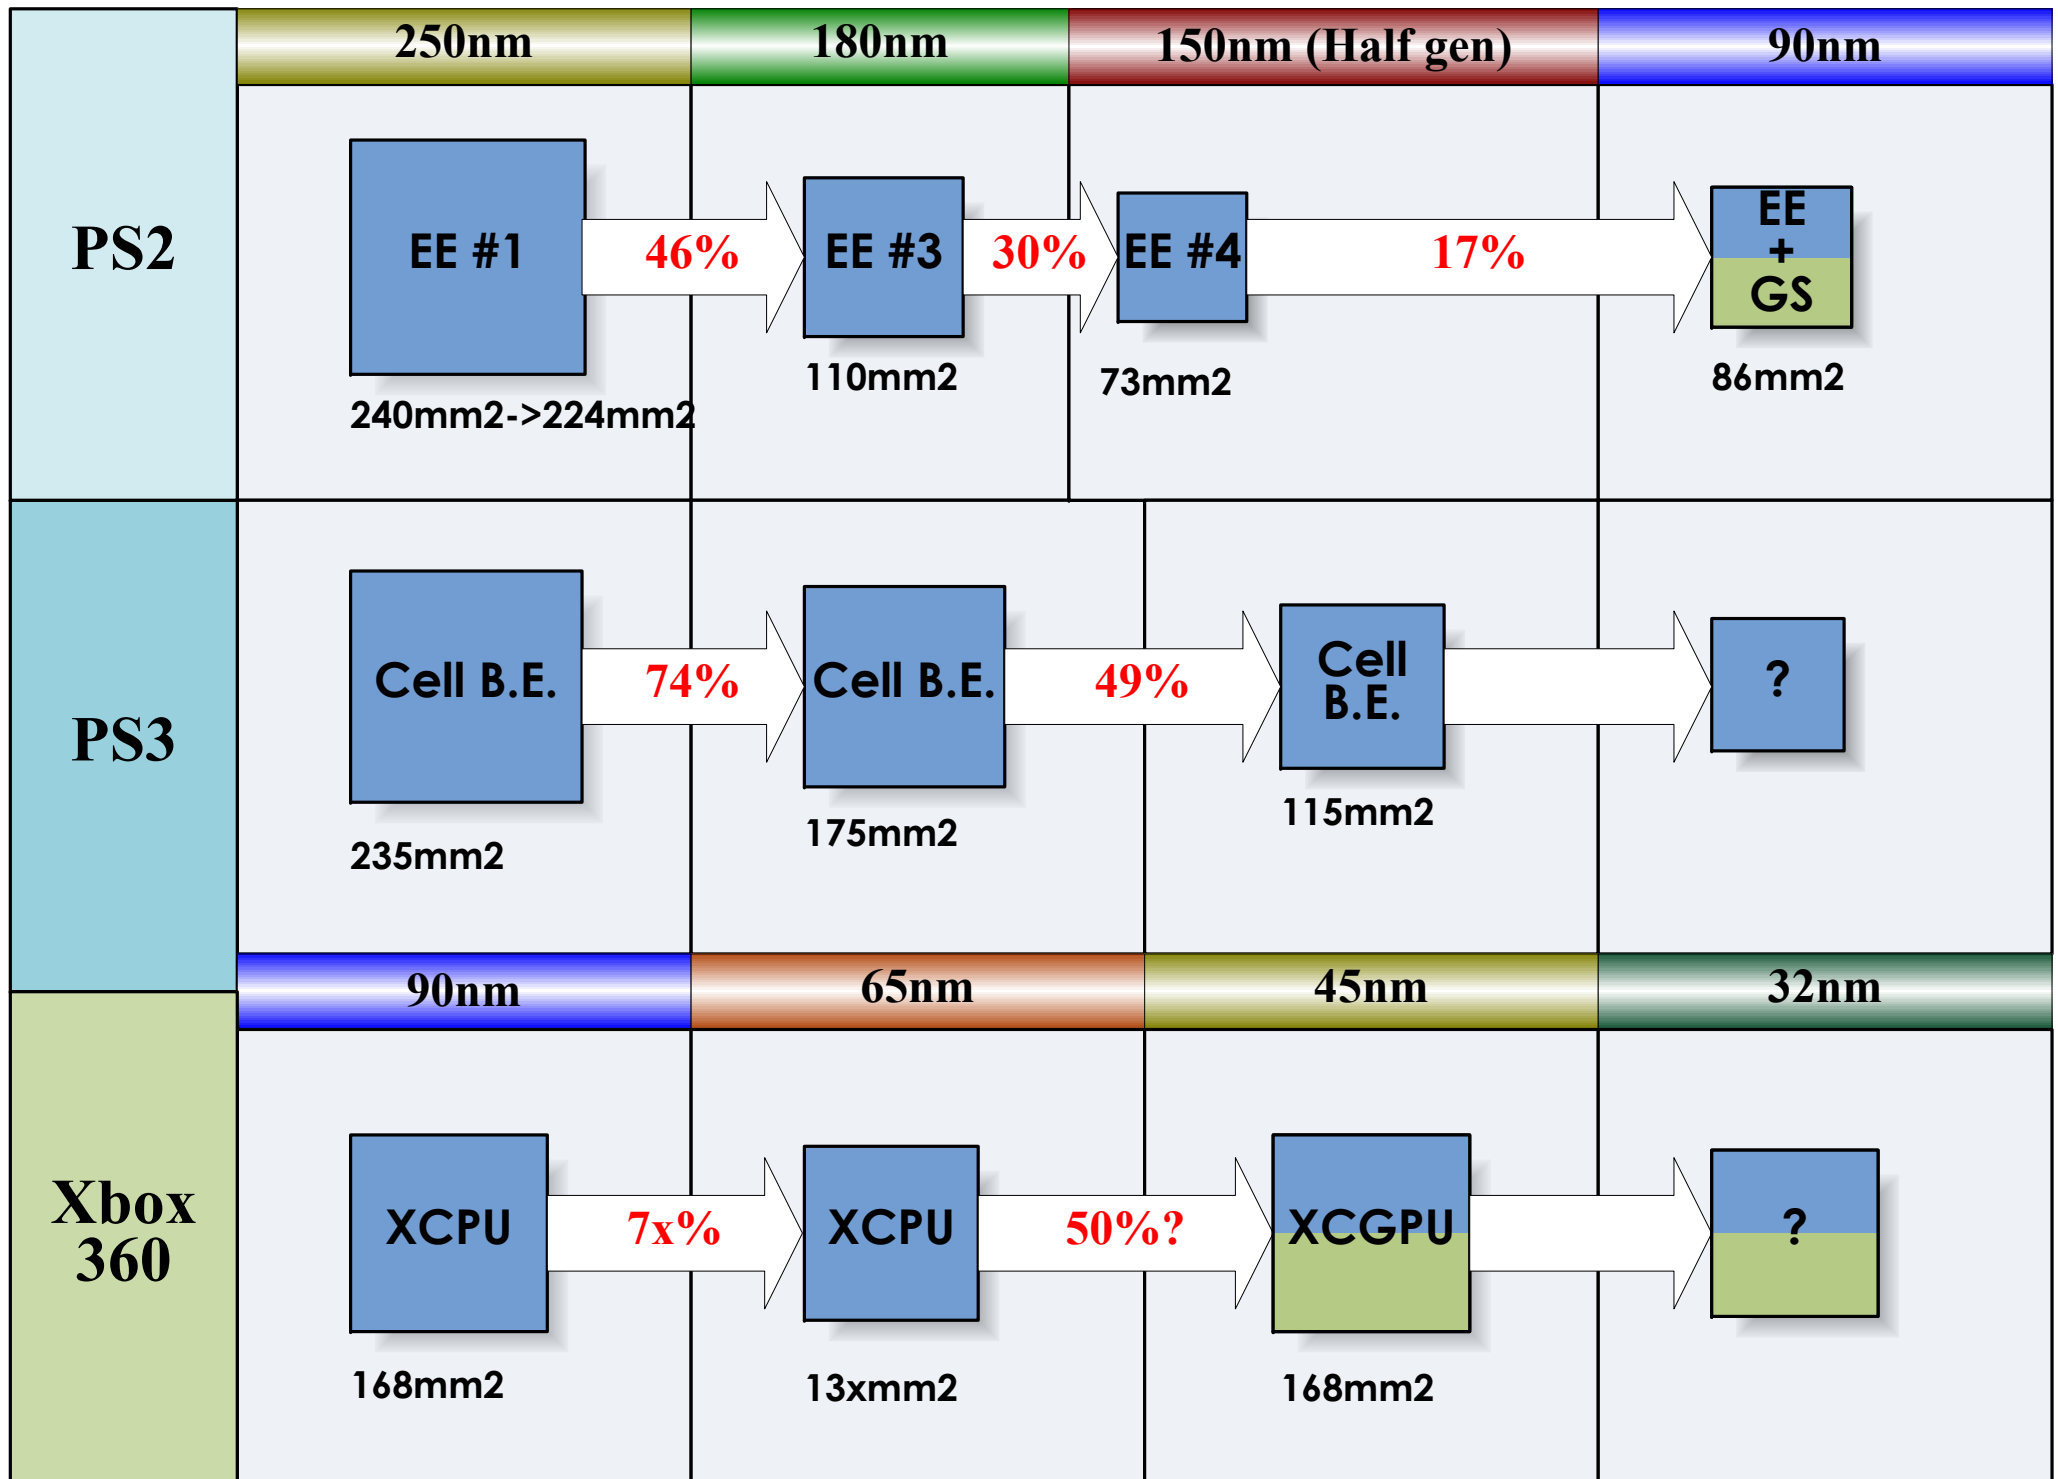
250nm
180nm
150nm (Half gen)
90nm

PS2

EE #1
46%
EE #3
30%
EE #4
17%
EE + GS

240mm2->224mm2
110mm2
73mm2
86mm2

PS3

Cell B.E.
74%
Cell B.E.
49%
Cell B.E.
?

235mm2
175mm2
115mm2

90nm
65nm
45nm
32nm

Xbox 360

XCPU
7x%
XCPU
50%?
XCGPU
?

168mm2
13xmm2
168mm2